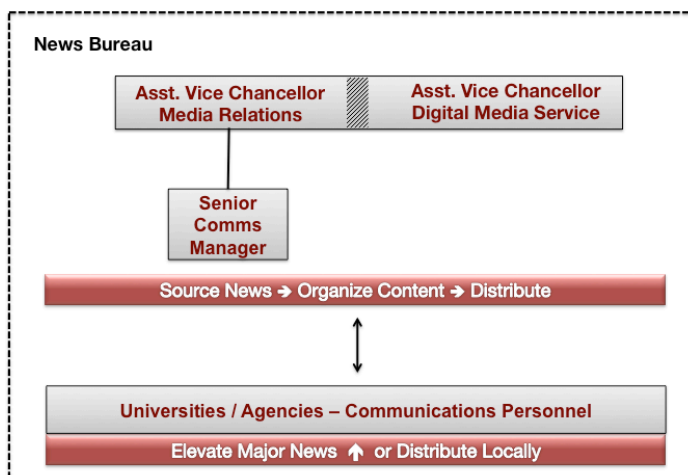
News Bureau

Asst. Vice Chancellor Media Relations

Asst. Vice Chancellor Digital Media Service

Senior Comms Manager

Source News ➔ Organize Content ➔ Distribute

Universities / Agencies – Communications Personnel

Elevate Major News ↑ or Distribute Locally